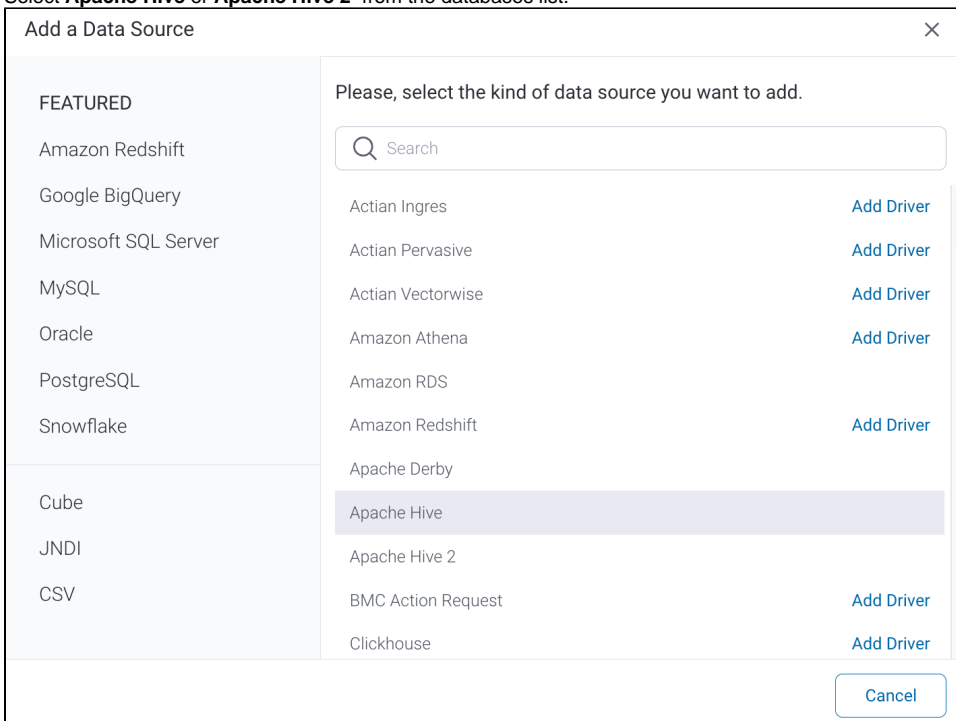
Select **Apache Hive** or **Apache Hive 2** from the databases list.

Add a Data Source

×

FEATURED

Amazon Redshift

Google BigQuery

Microsoft SQL Server

MySQL

Oracle

PostgreSQL

Snowflake

Cube

JNDI

CSV

Please, select the kind of data source you want to add.

Search

Actian Ingres Add Driver

Actian Pervasive Add Driver

Actian Vectorwise Add Driver

Amazon Athena Add Driver

Amazon RDS

Amazon Redshift Add Driver

Apache Derby

Apache Hive

Apache Hive 2

BMC Action Request Add Driver

Clickhouse Add Driver

Cancel